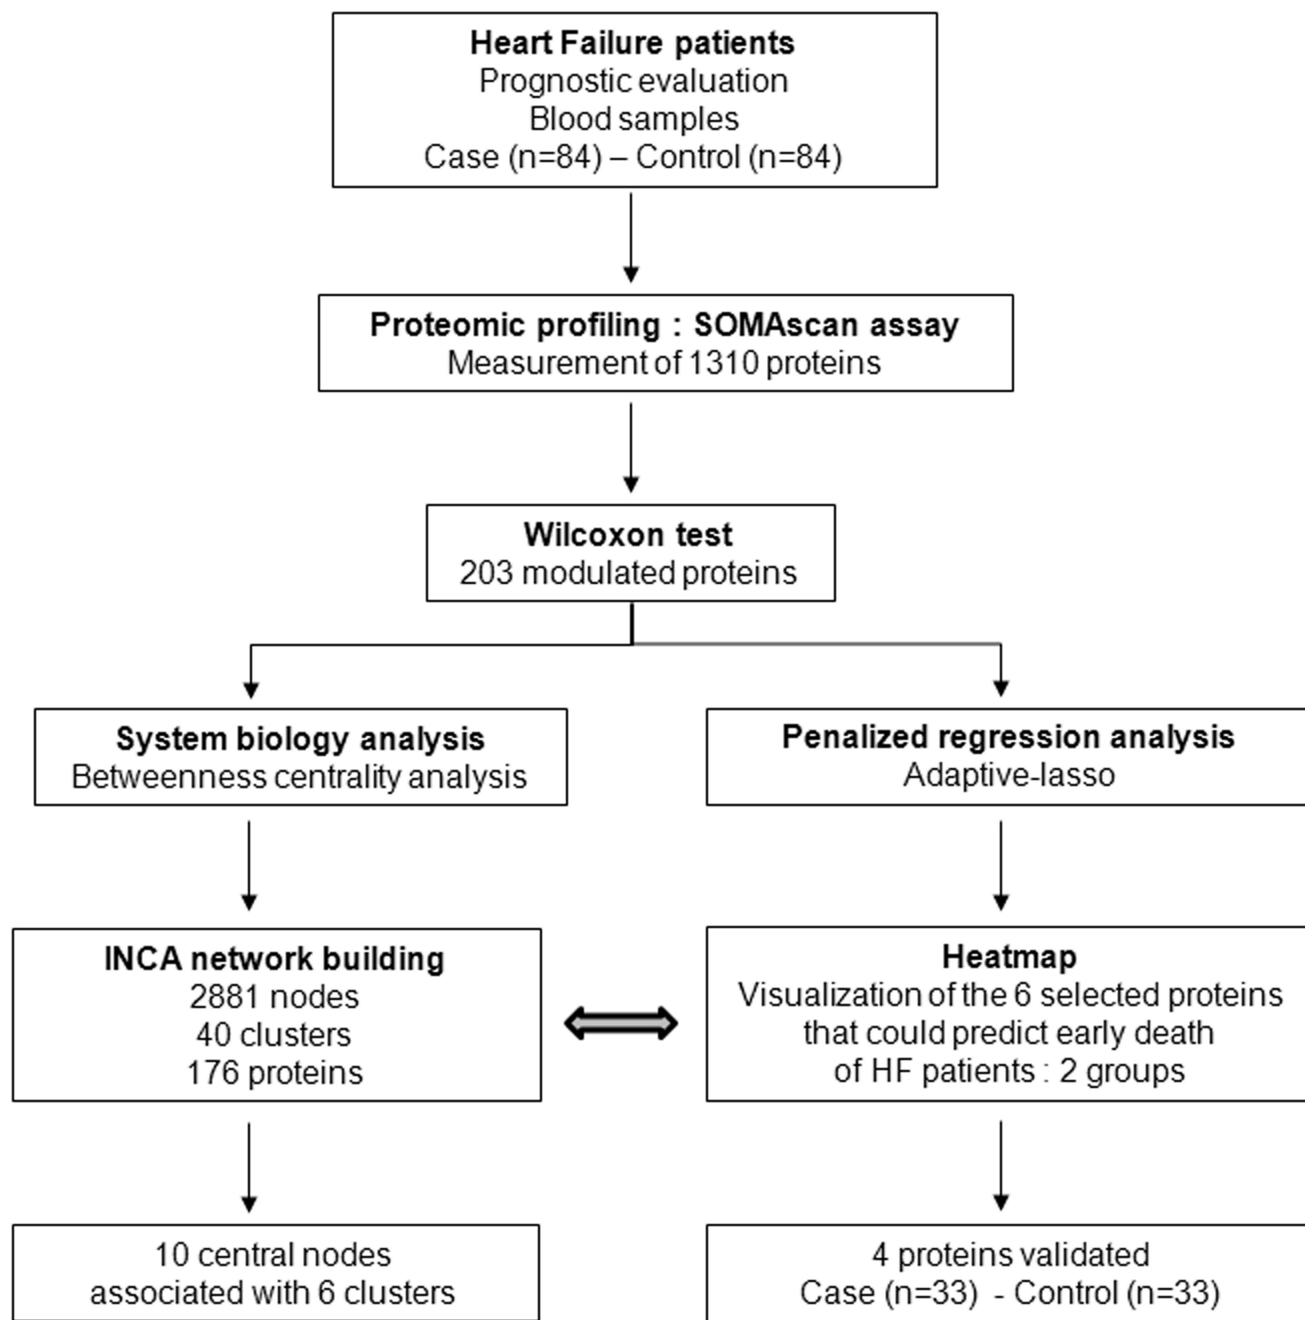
Heart Failure patients
Prognostic evaluation
Blood samples
Case (n=84) – Control (n=84)

Proteomic profiling : SOMAscan assay
Measurement of 1310 proteins

Wilcoxon test
203 modulated proteins

System biology analysis
Betweenness centrality analysis

INCA network building
2881 nodes
40 clusters
176 proteins

10 central nodes
associated with 6 clusters

Penalized regression analysis
Adaptive-lasso

Heatmap
Visualization of the 6 selected proteins that could predict early death of HF patients : 2 groups

4 proteins validated
Case (n=33) - Control (n=33)